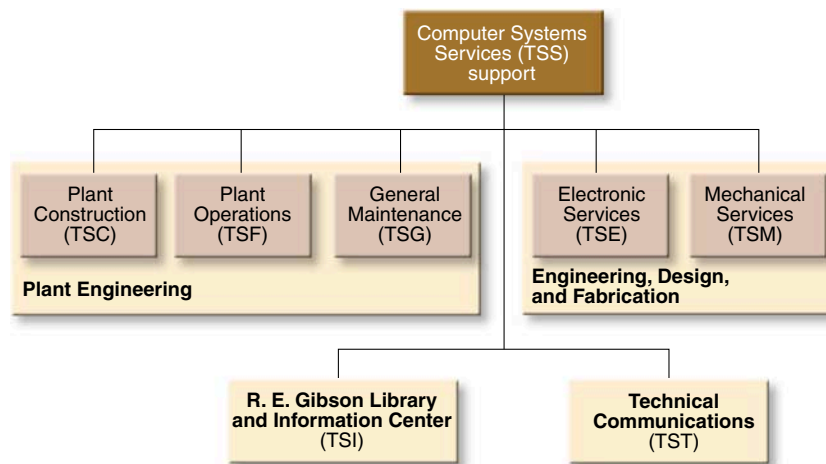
Computer Systems Services (TSS) support

Plant Construction (TSC)

Plant Operations (TSF)

General Maintenance (TSG)

Plant Engineering

Electronic Services (TSE)

Mechanical Services (TSM)

Engineering, Design, and Fabrication

R. E. Gibson Library and Information Center (TSI)

Technical Communications (TST)